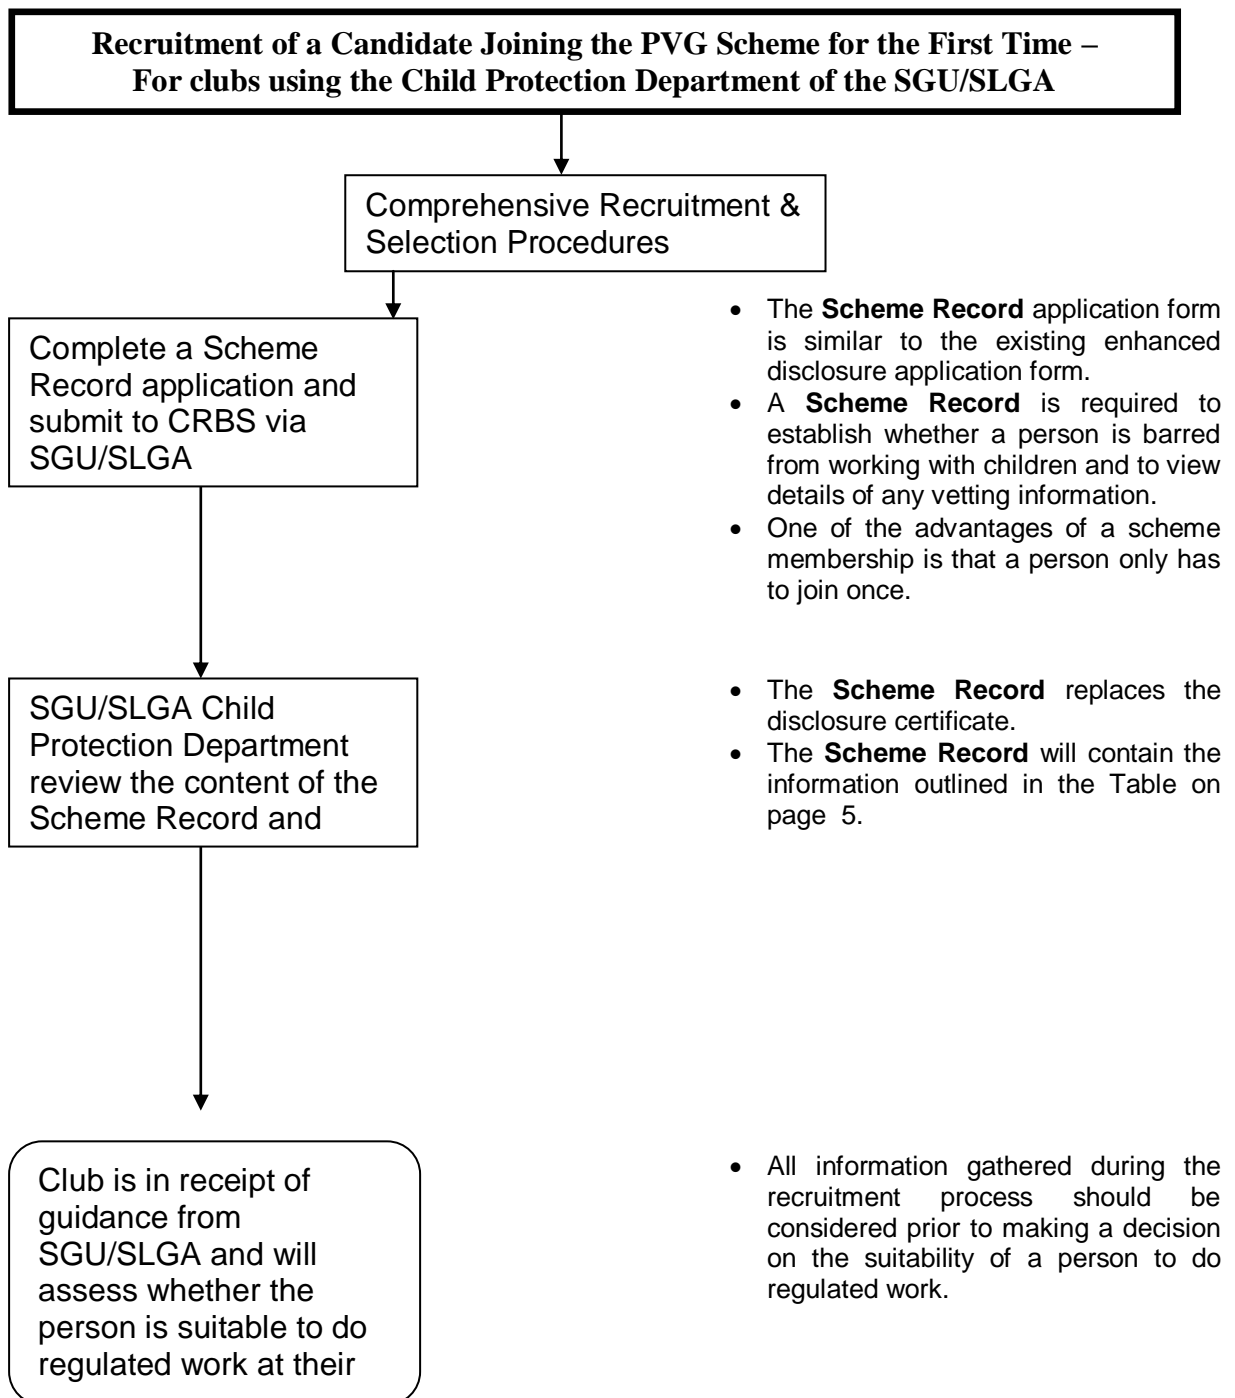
**Recruitment of a Candidate Joining the PVG Scheme for the First Time – For clubs using the Child Protection Department of the SGU/SLGA**

Comprehensive Recruitment & Selection Procedures

Complete a Scheme Record application and submit to CRBS via SGU/SLGA

- The **Scheme Record** application form is similar to the existing enhanced disclosure application form.
- A **Scheme Record** is required to establish whether a person is barred from working with children and to view details of any vetting information.
- One of the advantages of a scheme membership is that a person only has to join once.

SGU/SLGA Child Protection Department review the content of the Scheme Record and

- The **Scheme Record** replaces the disclosure certificate.
- The **Scheme Record** will contain the information outlined in the Table on page 5.

Club is in receipt of guidance from SGU/SLGA and will assess whether the person is suitable to do regulated work at their

- All information gathered during the recruitment process should be considered prior to making a decision on the suitability of a person to do regulated work.